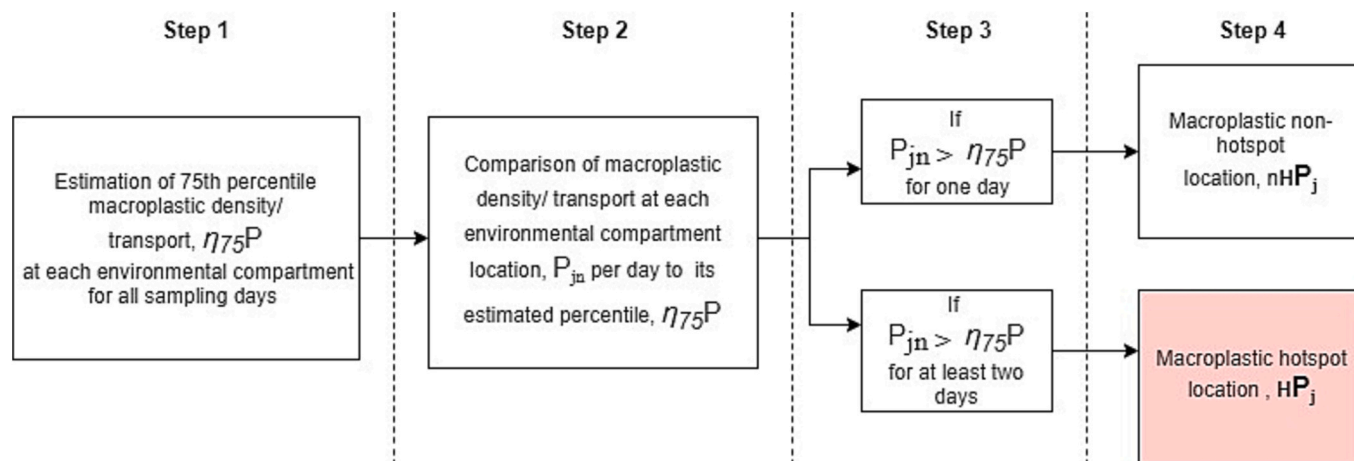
Step 1

Step 2

Step 3

Step 4

Estimation of 75th percentile macroplastic density/ transport, $\eta_{75}P$ at each environmental compartment for all sampling days

Comparison of macroplastic density/ transport at each environmental compartment location, $P_{jn}$ per day to its estimated percentile, $\eta_{75}P$

If $P_{jn} > \eta_{75}P$ for one day

If $P_{jn} > \eta_{75}P$ for at least two days

Macroplastic non-hotspot location, $nHP_j$

Macroplastic hotspot location , $HP_j$